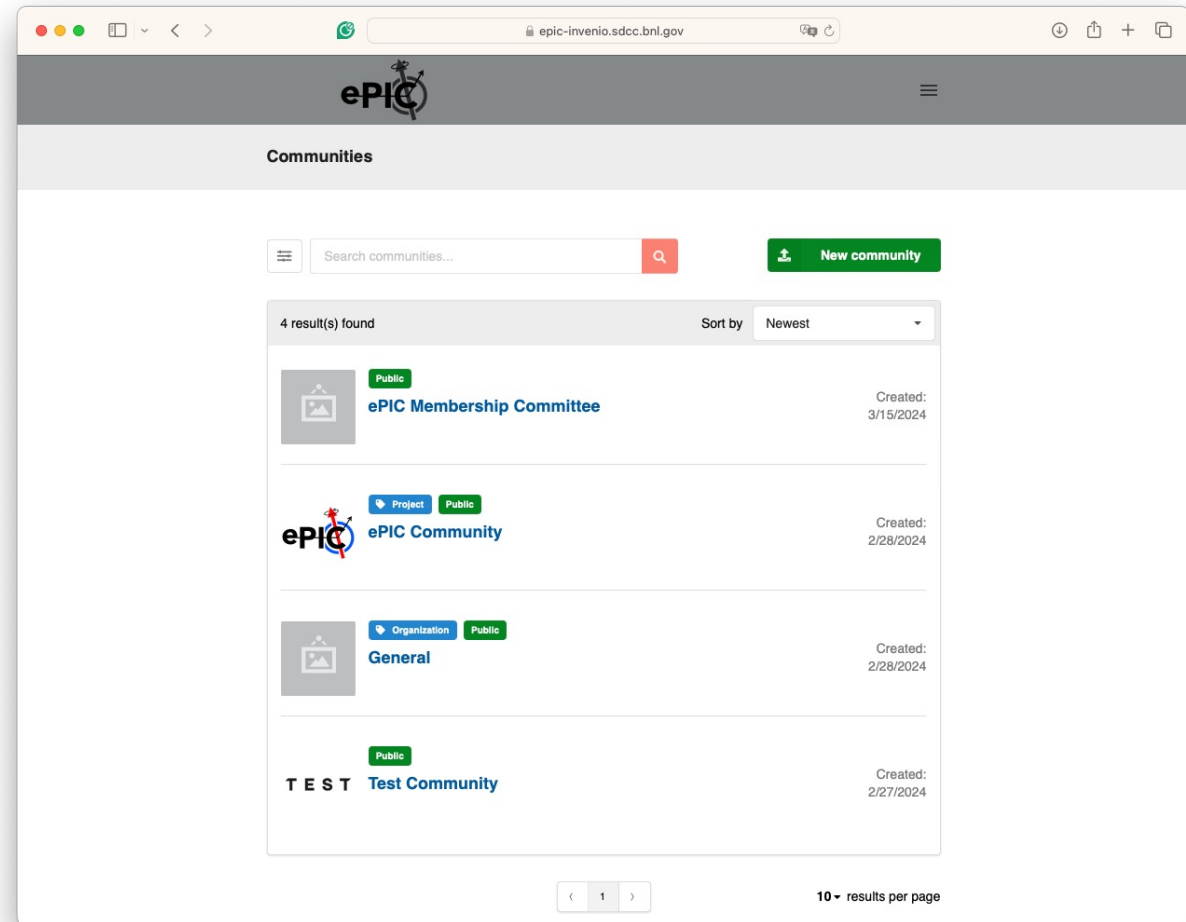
epic-invenio.sdcc.bnl.gov

ePIC

Communities

Search communities...

New community

4 result(s) found

Sort by Newest

Public
ePIC Membership Committee
Created:
3/15/2024

ePIC

Project Public
ePIC Community
Created:
2/28/2024

Organization Public
General
Created:
2/28/2024

TEST

Public
Test Community
Created:
2/27/2024

‹ 1 ›

10 results per page